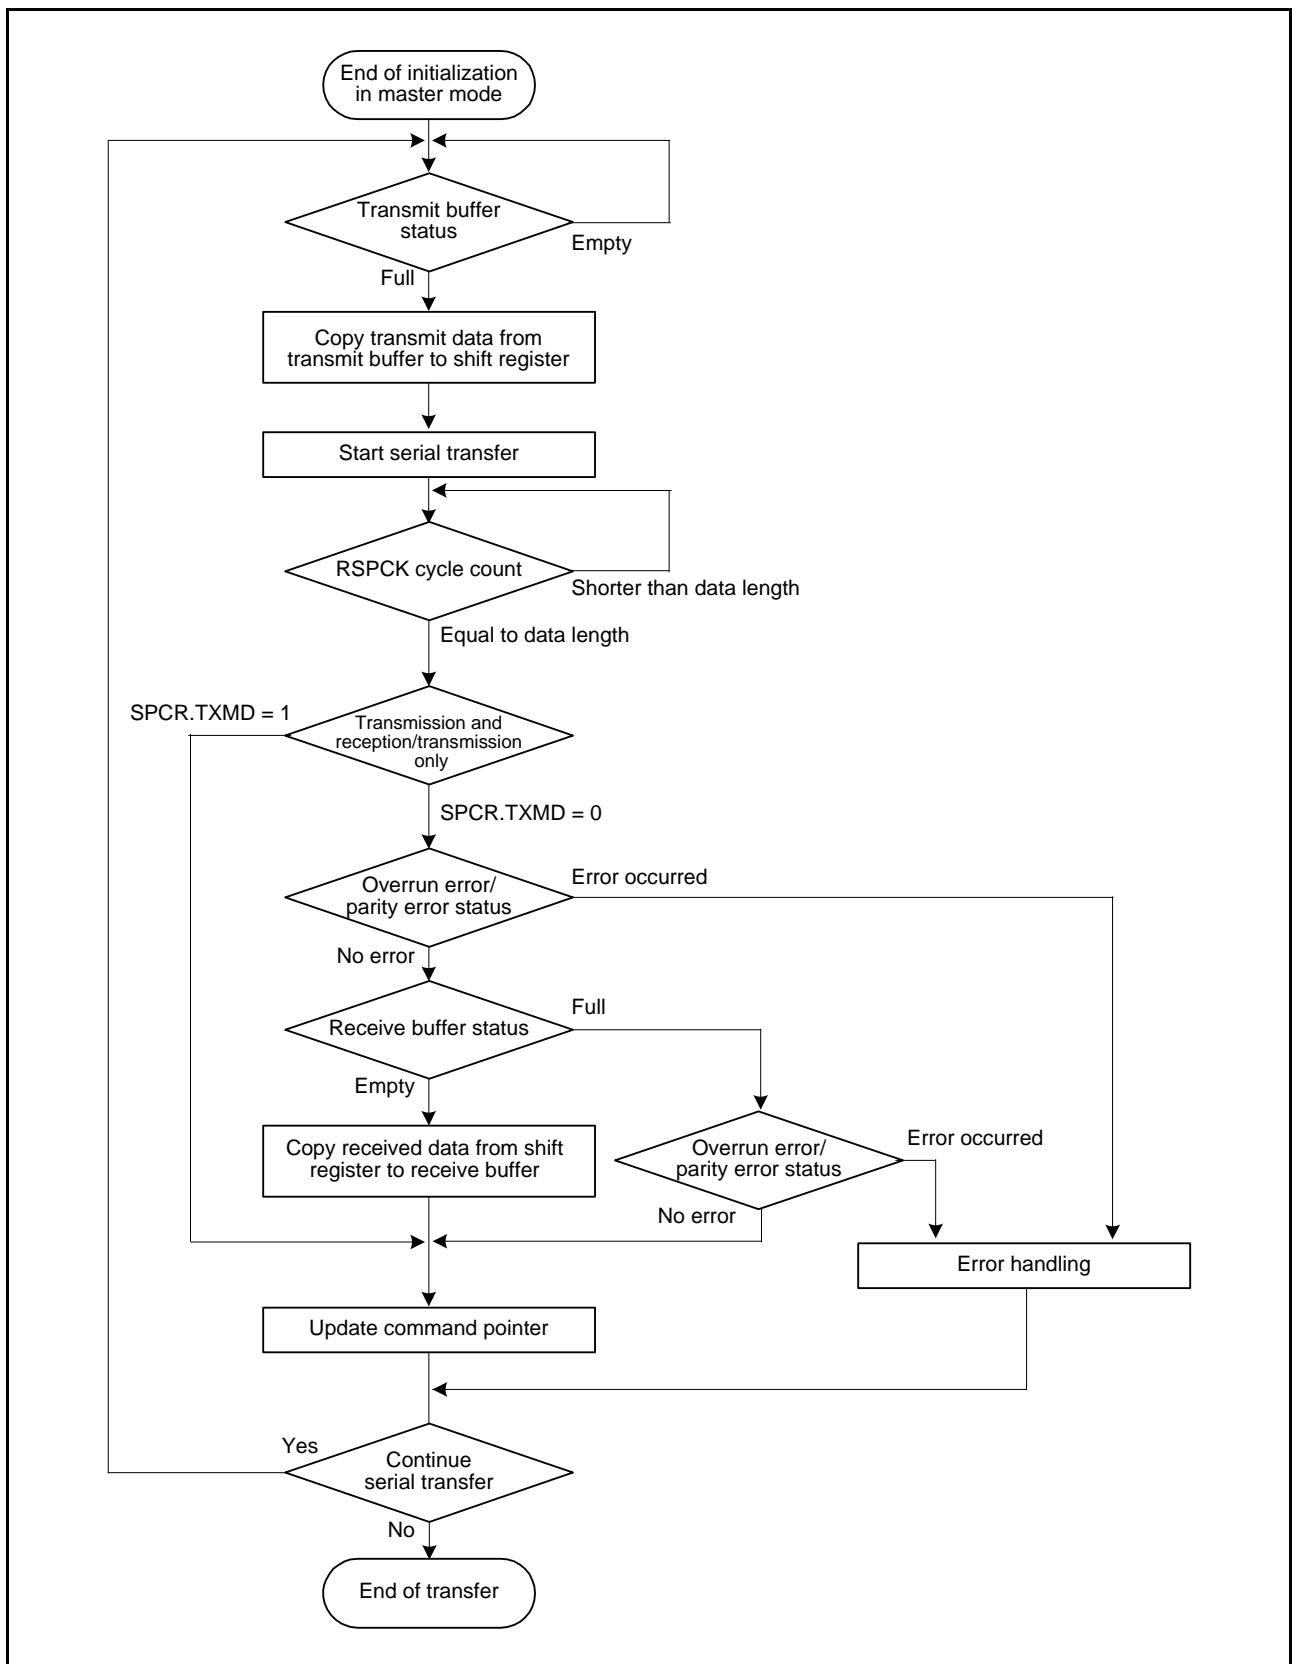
End of initialization in master mode

Transmit buffer status

Empty

Full

Copy transmit data from transmit buffer to shift register

Start serial transfer

RSPCK cycle count

Shorter than data length

Equal to data length

SPCR.TXMD = 1

Transmission and reception/transmission only

SPCR.TXMD = 0

Overrun error/ parity error status

Error occurred

No error

Receive buffer status

Full

Empty

Copy received data from shift register to receive buffer

Overrun error/ parity error status

Error occurred

No error

Error handling

Update command pointer

Yes

Continue serial transfer

No

End of transfer